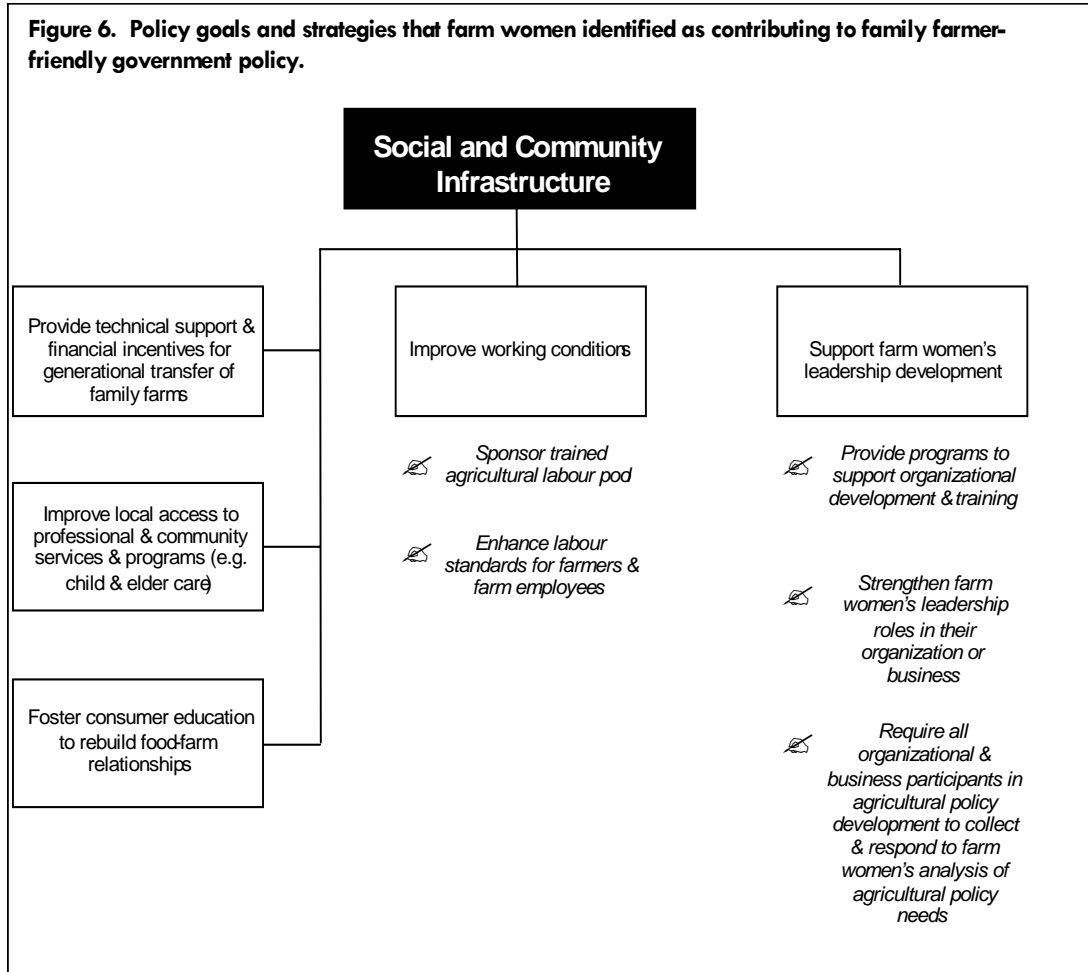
Figure 6. Policy goals and strategies that farm women identified as contributing to family farmer-friendly government policy.

Social and Community Infrastructure

Provide technical support & financial incentives for generational transfer of family farms

Improve local access to professional & community services & programs (e.g. child & elder care)

Foster consumer education to rebuild food-farm relationships

Improve working conditions

Sponsor trained agricultural labour pod

Enhance labour standards for farmers & farm employees

Support farm women's leadership development

Provide programs to support organizational development & training

Strengthen farm women's leadership roles in their organization or business

Require all organizational & business participants in agricultural policy development to collect & respond to farm women's analysis of agricultural policy needs